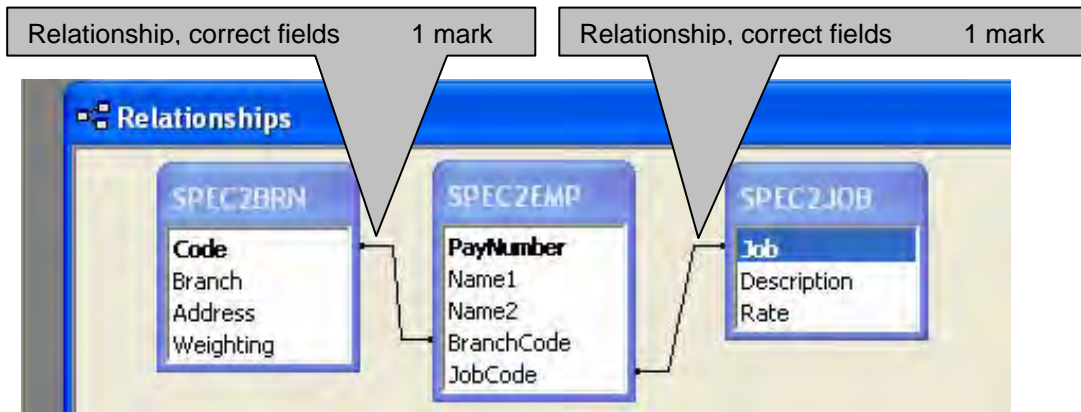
Relationship, correct fields 1 mark

Relationship, correct fields 1 mark

Relationships

SPEC2BRN
Code
Branch
Address
Weighting

SPEC2EMP
PayNumber
Name1
Name2
BranchCode
JobCode

SPEC2JOB
Job
Description
Rate